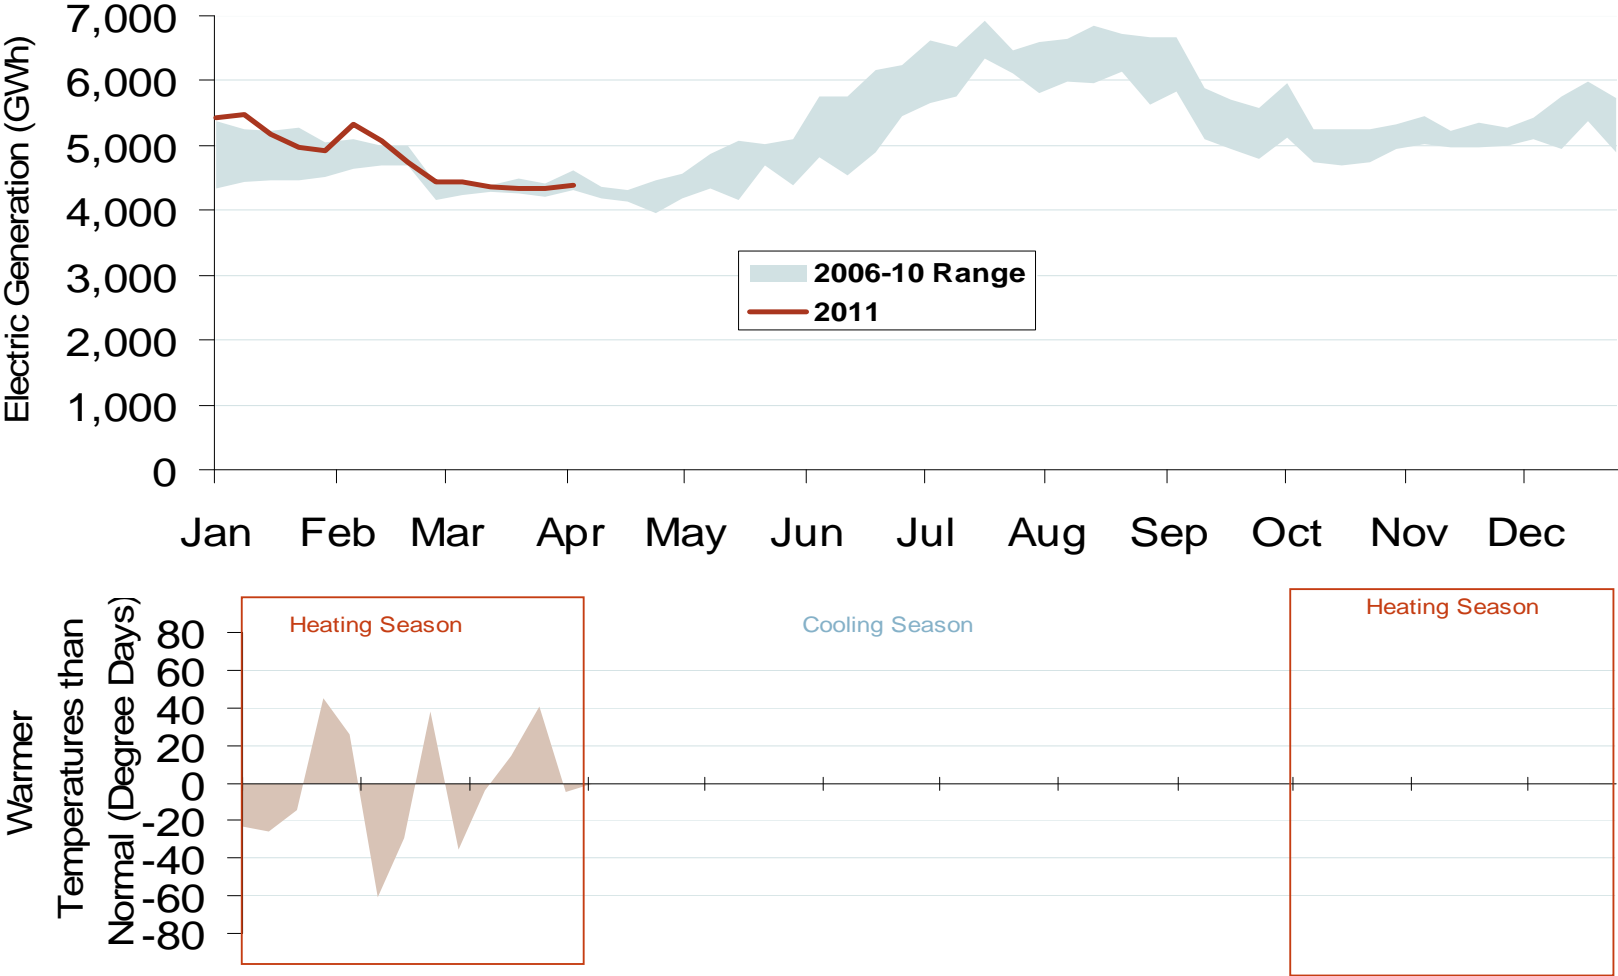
Electric Generation (GWh)

7,000
6,000
5,000
4,000
3,000
2,000
1,000
0

2006-10 Range
2011

Jan Feb Mar Apr May Jun Jul Aug Sep Oct Nov Dec

Warmer Temperatures than Normal (Degree Days)

80
60
40
20
0
-20
-40
-60
-80

Heating Season
Cooling Season
Heating Season